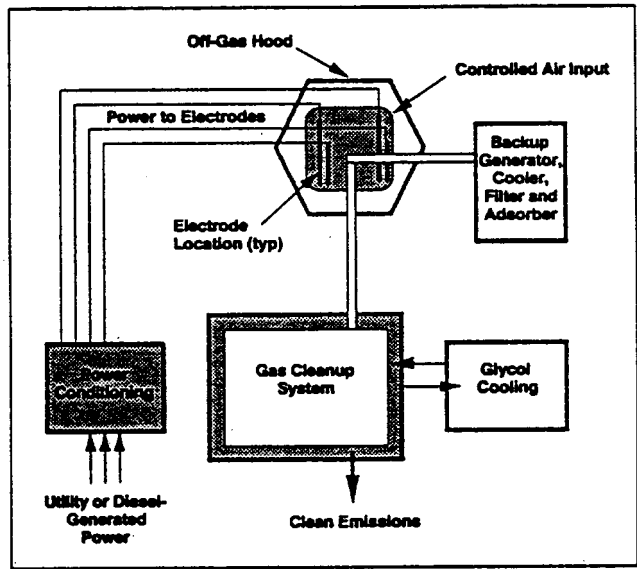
Off-Gas Hood

Controlled Air Input

Power to Electrodes

Backup Generator, Cooler, Filter and Adsorber

Electrode Location (typ)

Gas Cleanup System

Glycol Cooling

Power Conditioning

Utility or Diesel-Generated Power

Clean Emissions